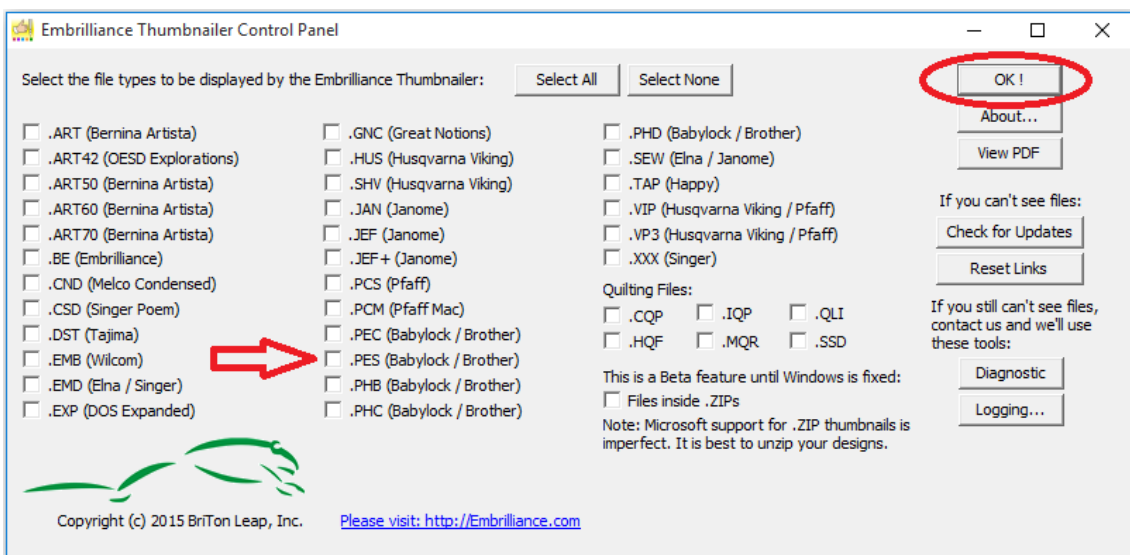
Embrilliance Thumbnailer Control Panel

Select the file types to be displayed by the Embrilliance Thumbnailer:

Select All

Select None

OK !

About...

View PDF

.ART (Bernina Artista)
.ART42 (OESD Explorations)
.ART50 (Bernina Artista)
.ART60 (Bernina Artista)
.ART70 (Bernina Artista)
.BE (Embrilliance)
.CND (Melco Condensed)
.CSD (Singer Poem)
.DST (Tajima)
.EMB (Wilcom)
.EMD (Elna / Singer)
.EXP (DOS Expanded)

.GNC (Great Notions)
.HUS (Husqvarna Viking)
.SHV (Husqvarna Viking)
.JAN (Janome)
.JEF (Janome)
.JEF+ (Janome)
.PCS (Pfaff)
.PCM (Pfaff Mac)
.PEC (Babylock / Brother)
.PES (Babylock / Brother)
.PHB (Babylock / Brother)
.PHC (Babylock / Brother)

.PHD (Babylock / Brother)
.SEW (Elna / Janome)
.TAP (Happy)
.VIP (Husqvarna Viking / Pfaff)
.VP3 (Husqvarna Viking / Pfaff)
.XXX (Singer)

Quilting Files:
.CQP .IQP .QLI
.HQF .MQR .SSD

This is a Beta feature until Windows is fixed:
Files inside .ZIPs
Note: Microsoft support for .ZIP thumbnails is imperfect. It is best to unzip your designs.

If you can't see files:
Check for Updates
Reset Links

If you still can't see files, contact us and we'll use these tools:
Diagnostic
Logging...

Copyright (c) 2015 BriTon Leap, Inc.

Please visit: http://Embrilliance.com